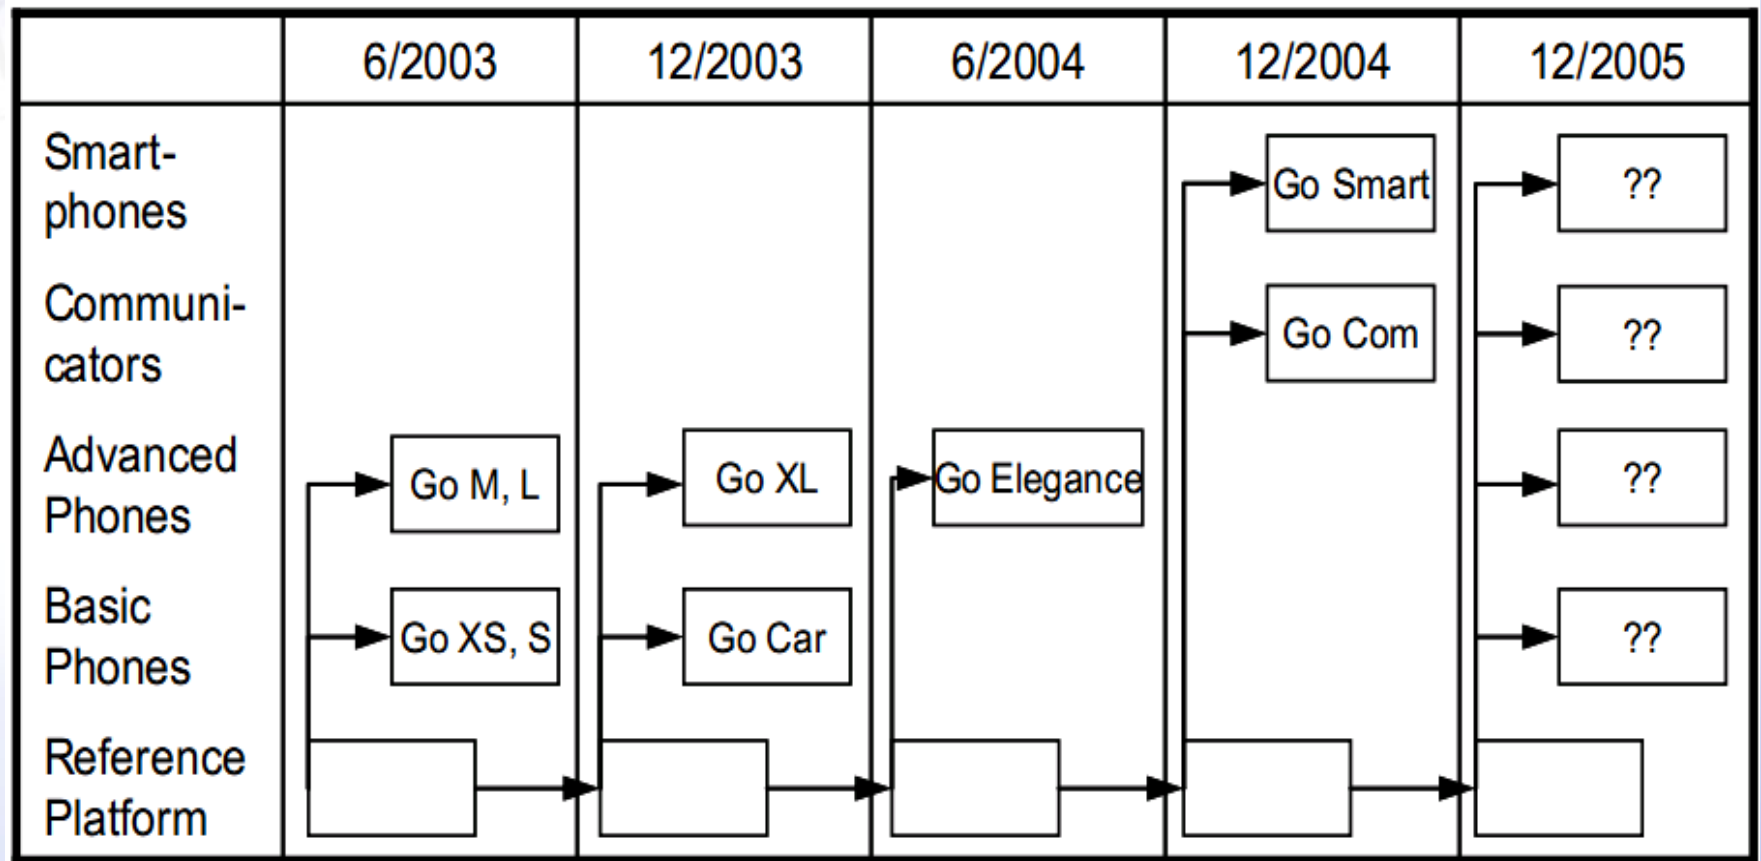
| | 6/2003 | 12/2003 | 6/2004 | 12/2004 | 12/2005 |
|---|---|---|---|---|---|
| Smartphones | | | | Go Smart | ?? |
| Communicators | | | | Go Com | ?? |
| Advanced Phones | Go M, L | Go XL | Go Elegance | | ?? |
| Basic Phones | Go XS, S | Go Car | | | ?? |
| Reference Platform | | | | | |